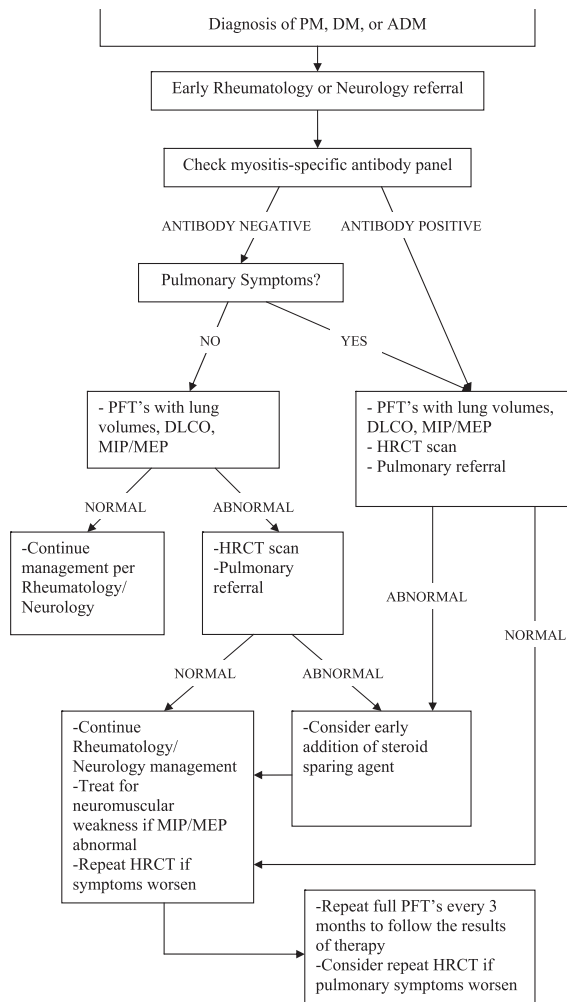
Diagnosis of PM, DM, or ADM

Early Rheumatology or Neurology referral

Check myositis-specific antibody panel

ANTIBODY NEGATIVE

ANTIBODY POSITIVE

Pulmonary Symptoms?

NO

YES

- PFT's with lung volumes, DLCO, MIP/MEP

- PFT's with lung volumes, DLCO, MIP/MEP
- HRCT scan
- Pulmonary referral

NORMAL

ABNORMAL

-Continue management per Rheumatology/ Neurology

-HRCT scan
-Pulmonary referral

ABNORMAL

NORMAL

NORMAL

ABNORMAL

-Continue Rheumatology/ Neurology management
-Treat for neuromuscular weakness if MIP/MEP abnormal
-Repeat HRCT if symptoms worsen

-Consider early addition of steroid sparing agent

-Repeat full PFT's every 3 months to follow the results of therapy
-Consider repeat HRCT if pulmonary symptoms worsen